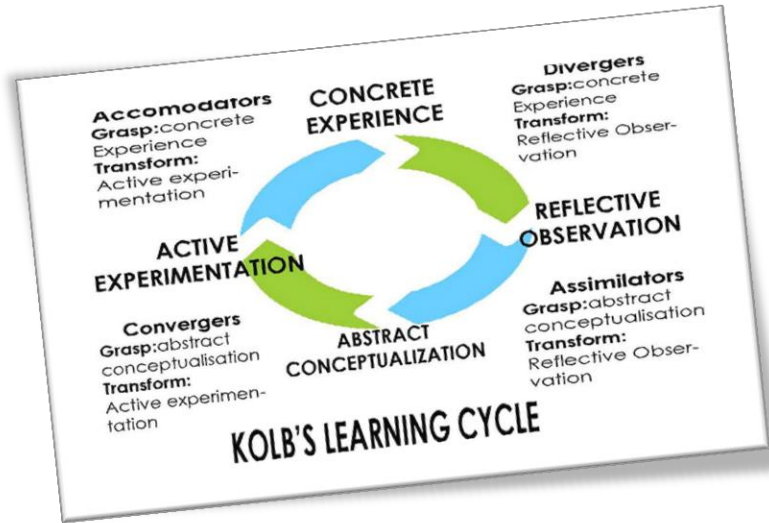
Accomodators
Grasp:concrete Experience
Transform: Active experimentation

CONCRETE EXPERIENCE

Divergers
Grasp:concrete Experience
Transform: Reflective Observation

ACTIVE EXPERIMENTATION

REFLECTIVE OBSERVATION

Convergers
Grasp:abstract conceptualisation
Transform: Active experimentation

ABSTRACT CONCEPTUALIZATION

Assimilators
Grasp:abstract conceptualisation
Transform: Reflective Observation

KOLB'S LEARNING CYCLE